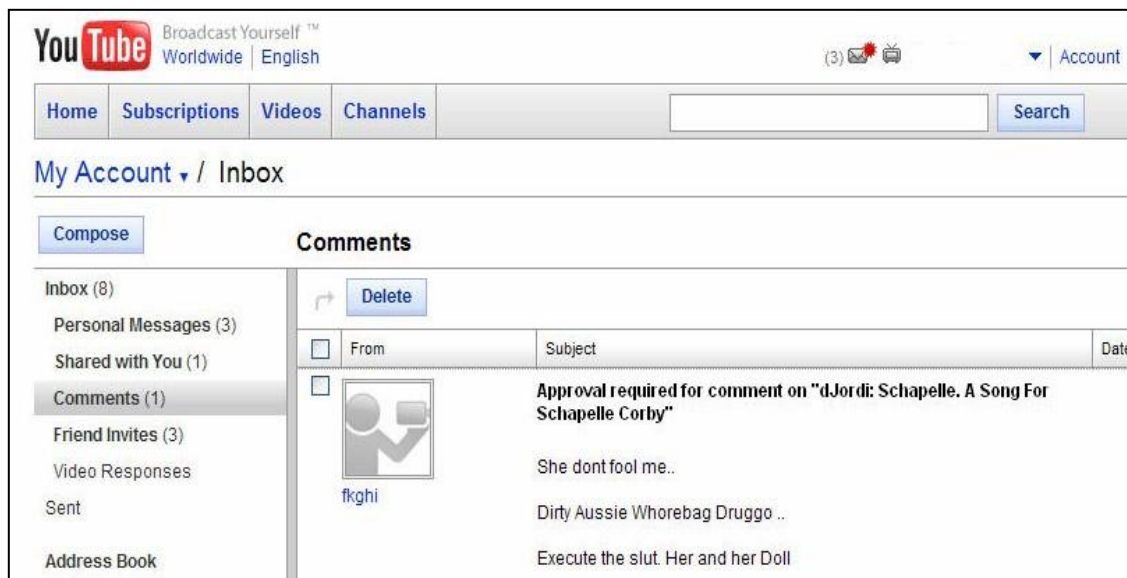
You Tube Broadcast Yourself ™
Worldwide | English

(3)

Account

Home | Subscriptions | Videos | Channels

Search

My Account / Inbox

Compose

Comments

Inbox (8)
Personal Messages (3)
Shared with You (1)
Comments (1)
Friend Invites (3)
Video Responses
Sent

Address Book

Delete

| | From | Subject | Date |
|---|---|---|---|
| | fkghi | Approval required for comment on "dJordi: Schapelle. A Song For Schapelle Corby" She dont fool me.. Dirty Aussie Whorebag Druggo .. Execute the slut. Her and her Doll | |